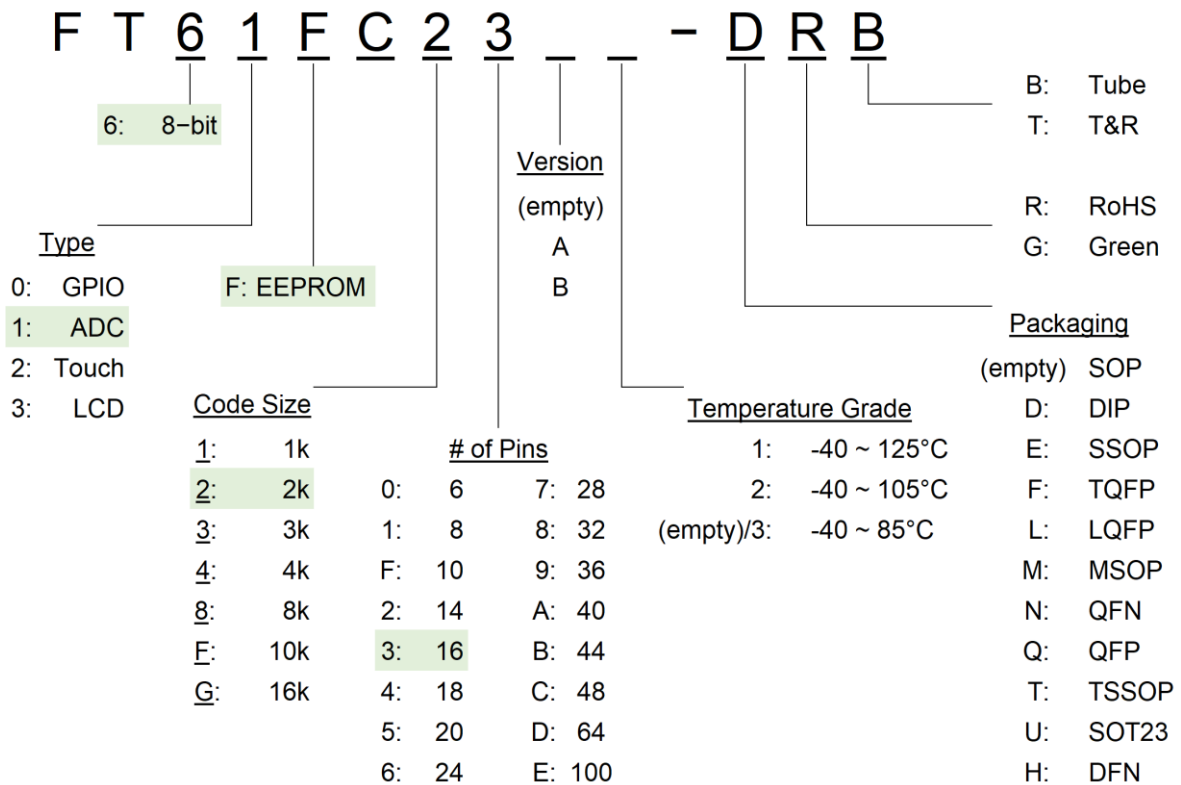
F T 6 1 F C 2 3 _ _ - D R B

6: 8-bit

Version
(empty)
A
B

B: Tube
T: T&R

R: RoHS
G: Green

Type
0: GPIO
1: ADC
2: Touch
3: LCD

F: EEPROM

Packaging
(empty) SOP
D: DIP
E: SSOP
F: TQFP
L: LQFP
M: MSOP
N: QFN
Q: QFP
T: TSSOP
U: SOT23
H: DFN

Code Size
1: 1k
2: 2k
3: 3k
4: 4k
8: 8k
F: 10k
G: 16k

# of Pins
0: 6
1: 8
F: 10
2: 14
3: 16
4: 18
5: 20
6: 24
7: 28
8: 32
9: 36
A: 40
B: 44
C: 48
D: 64
E: 100

Temperature Grade
1: -40 ~ 125°C
2: -40 ~ 105°C
(empty)/3: -40 ~ 85°C